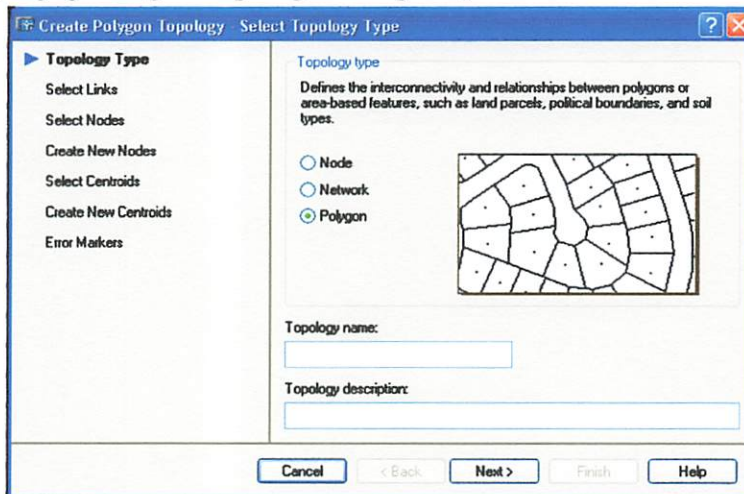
Create Polygon Topology - Select Topology Type

Topology Type
Select Links
Select Nodes
Create New Nodes
Select Centroids
Create New Centroids
Error Markers

Topology type
Defines the interconnectivity and relationships between polygons or area-based features, such as land parcels, political boundaries, and soil types.

Node
Network
Polygon

Topology name:

Topology description:

Cancel
< Back
Next >
Finish
Help